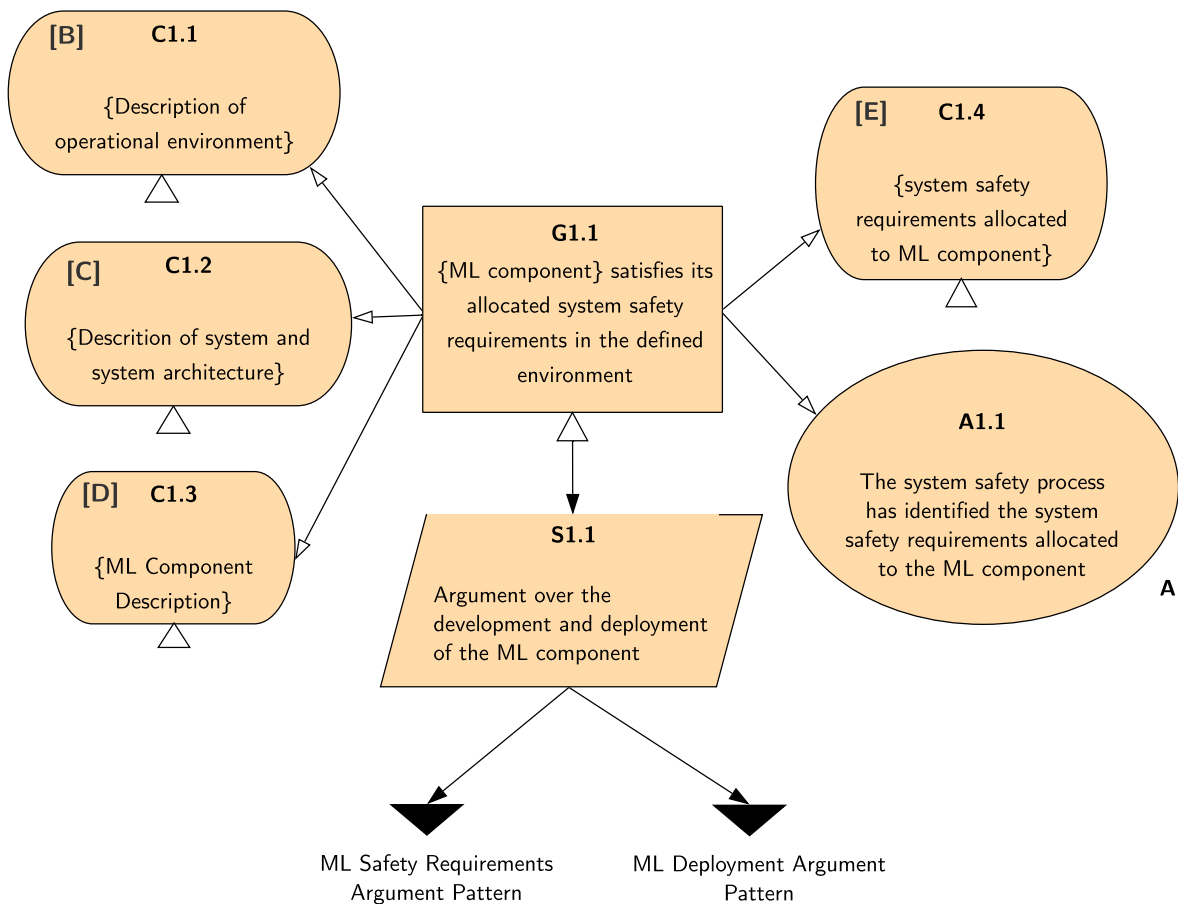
[B] C1.1

{Description of operational environment}

[C] C1.2

{Descrition of system and system architecture}

[D] C1.3

{ML Component Description}

G1.1

{ML component} satisfies its allocated system safety requirements in the defined environment

[E] C1.4

{system safety requirements allocated to ML component}

A1.1

The system safety process has identified the system safety requirements allocated to the ML component

A

S1.1

Argument over the development and deployment of the ML component

ML Safety Requirements Argument Pattern

ML Deployment Argument Pattern